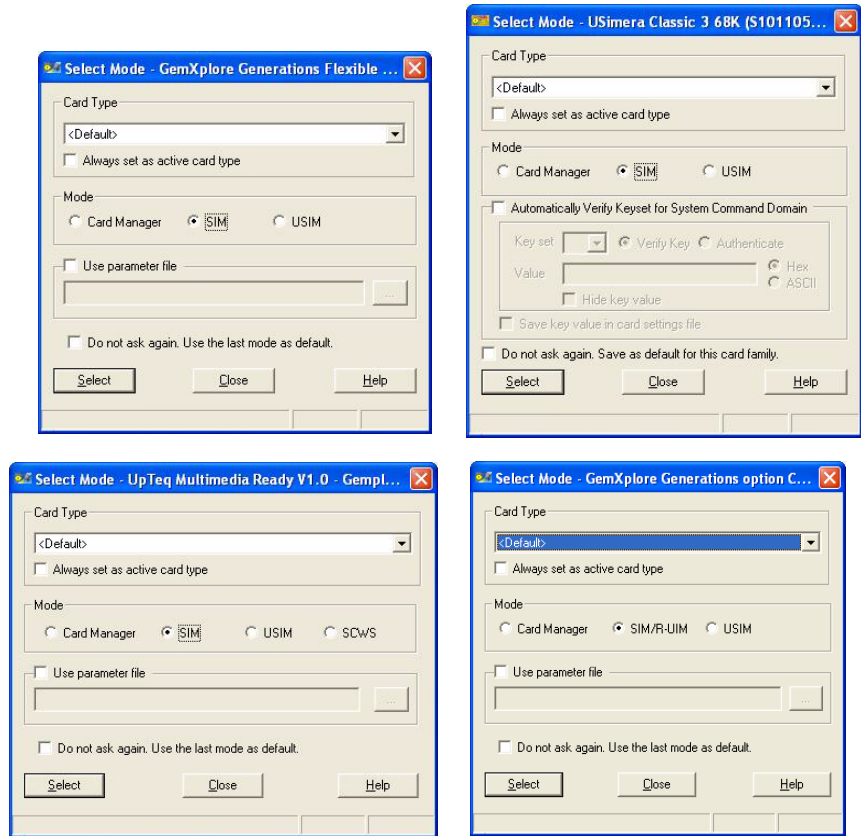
Select Mode - GemXplore Generations Flexible ...

Card Type

<Default>

Always set as active card type

Mode

Card Manager SIM USIM

Use parameter file

...

Do not ask again. Use the last mode as default.

Select Close Help

Select Mode - USimera Classic 3 68K (S101105...

Card Type

<Default>

Always set as active card type

Mode

Card Manager SIM USIM

Automatically Verify Keyset for System Command Domain

Key set Verify Key Authenticate

Value Hex ASCII

Hide key value

Save key value in card settings file

Do not ask again. Save as default for this card family.

Select Close Help

Select Mode - UpTeq Multimedia Ready V1.0 - Gempl...

Card Type

<Default>

Always set as active card type

Mode

Card Manager SIM USIM SCWS

Use parameter file

...

Do not ask again. Use the last mode as default.

Select Close Help

Select Mode - GemXplore Generations option C...

Card Type

<Default>

Always set as active card type

Mode

Card Manager SIM/R-UIM USIM

Use parameter file

...

Do not ask again. Use the last mode as default.

Select Close Help